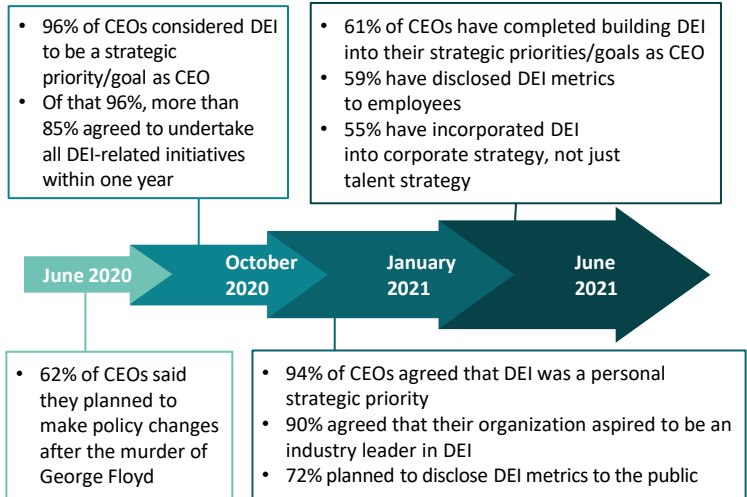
• 96% of CEOs considered DEI to be a strategic priority/goal as CEO
• Of that 96%, more than 85% agreed to undertake all DEI-related initiatives within one year

• 61% of CEOs have completed building DEI into their strategic priorities/goals as CEO
• 59% have disclosed DEI metrics to employees
• 55% have incorporated DEI into corporate strategy, not just talent strategy

June 2020

October 2020

January 2021

June 2021

• 62% of CEOs said they planned to make policy changes after the murder of George Floyd

• 94% of CEOs agreed that DEI was a personal strategic priority
• 90% agreed that their organization aspired to be an industry leader in DEI
• 72% planned to disclose DEI metrics to the public